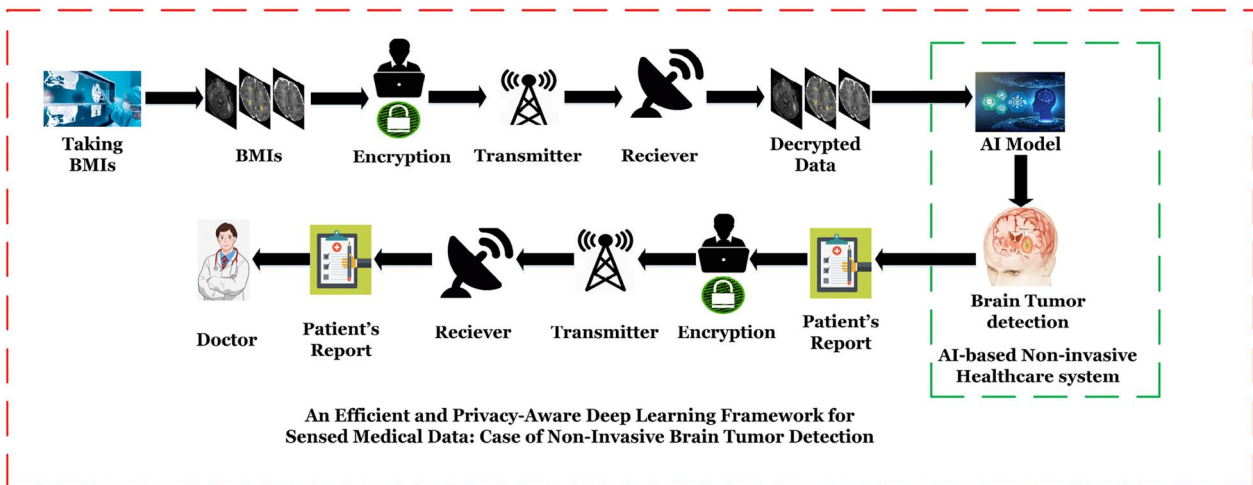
Taking BMIs

BMIs

Encryption

Transmitter

Reciever

Decrypted Data

AI Model

Brain Tumor detection

AI-based Non-invasive Healthcare system

Patient's Report

Encryption

Transmitter

Reciever

Patient's Report

Doctor

An Efficient and Privacy-Aware Deep Learning Framework for Sensed Medical Data: Case of Non-Invasive Brain Tumor Detection